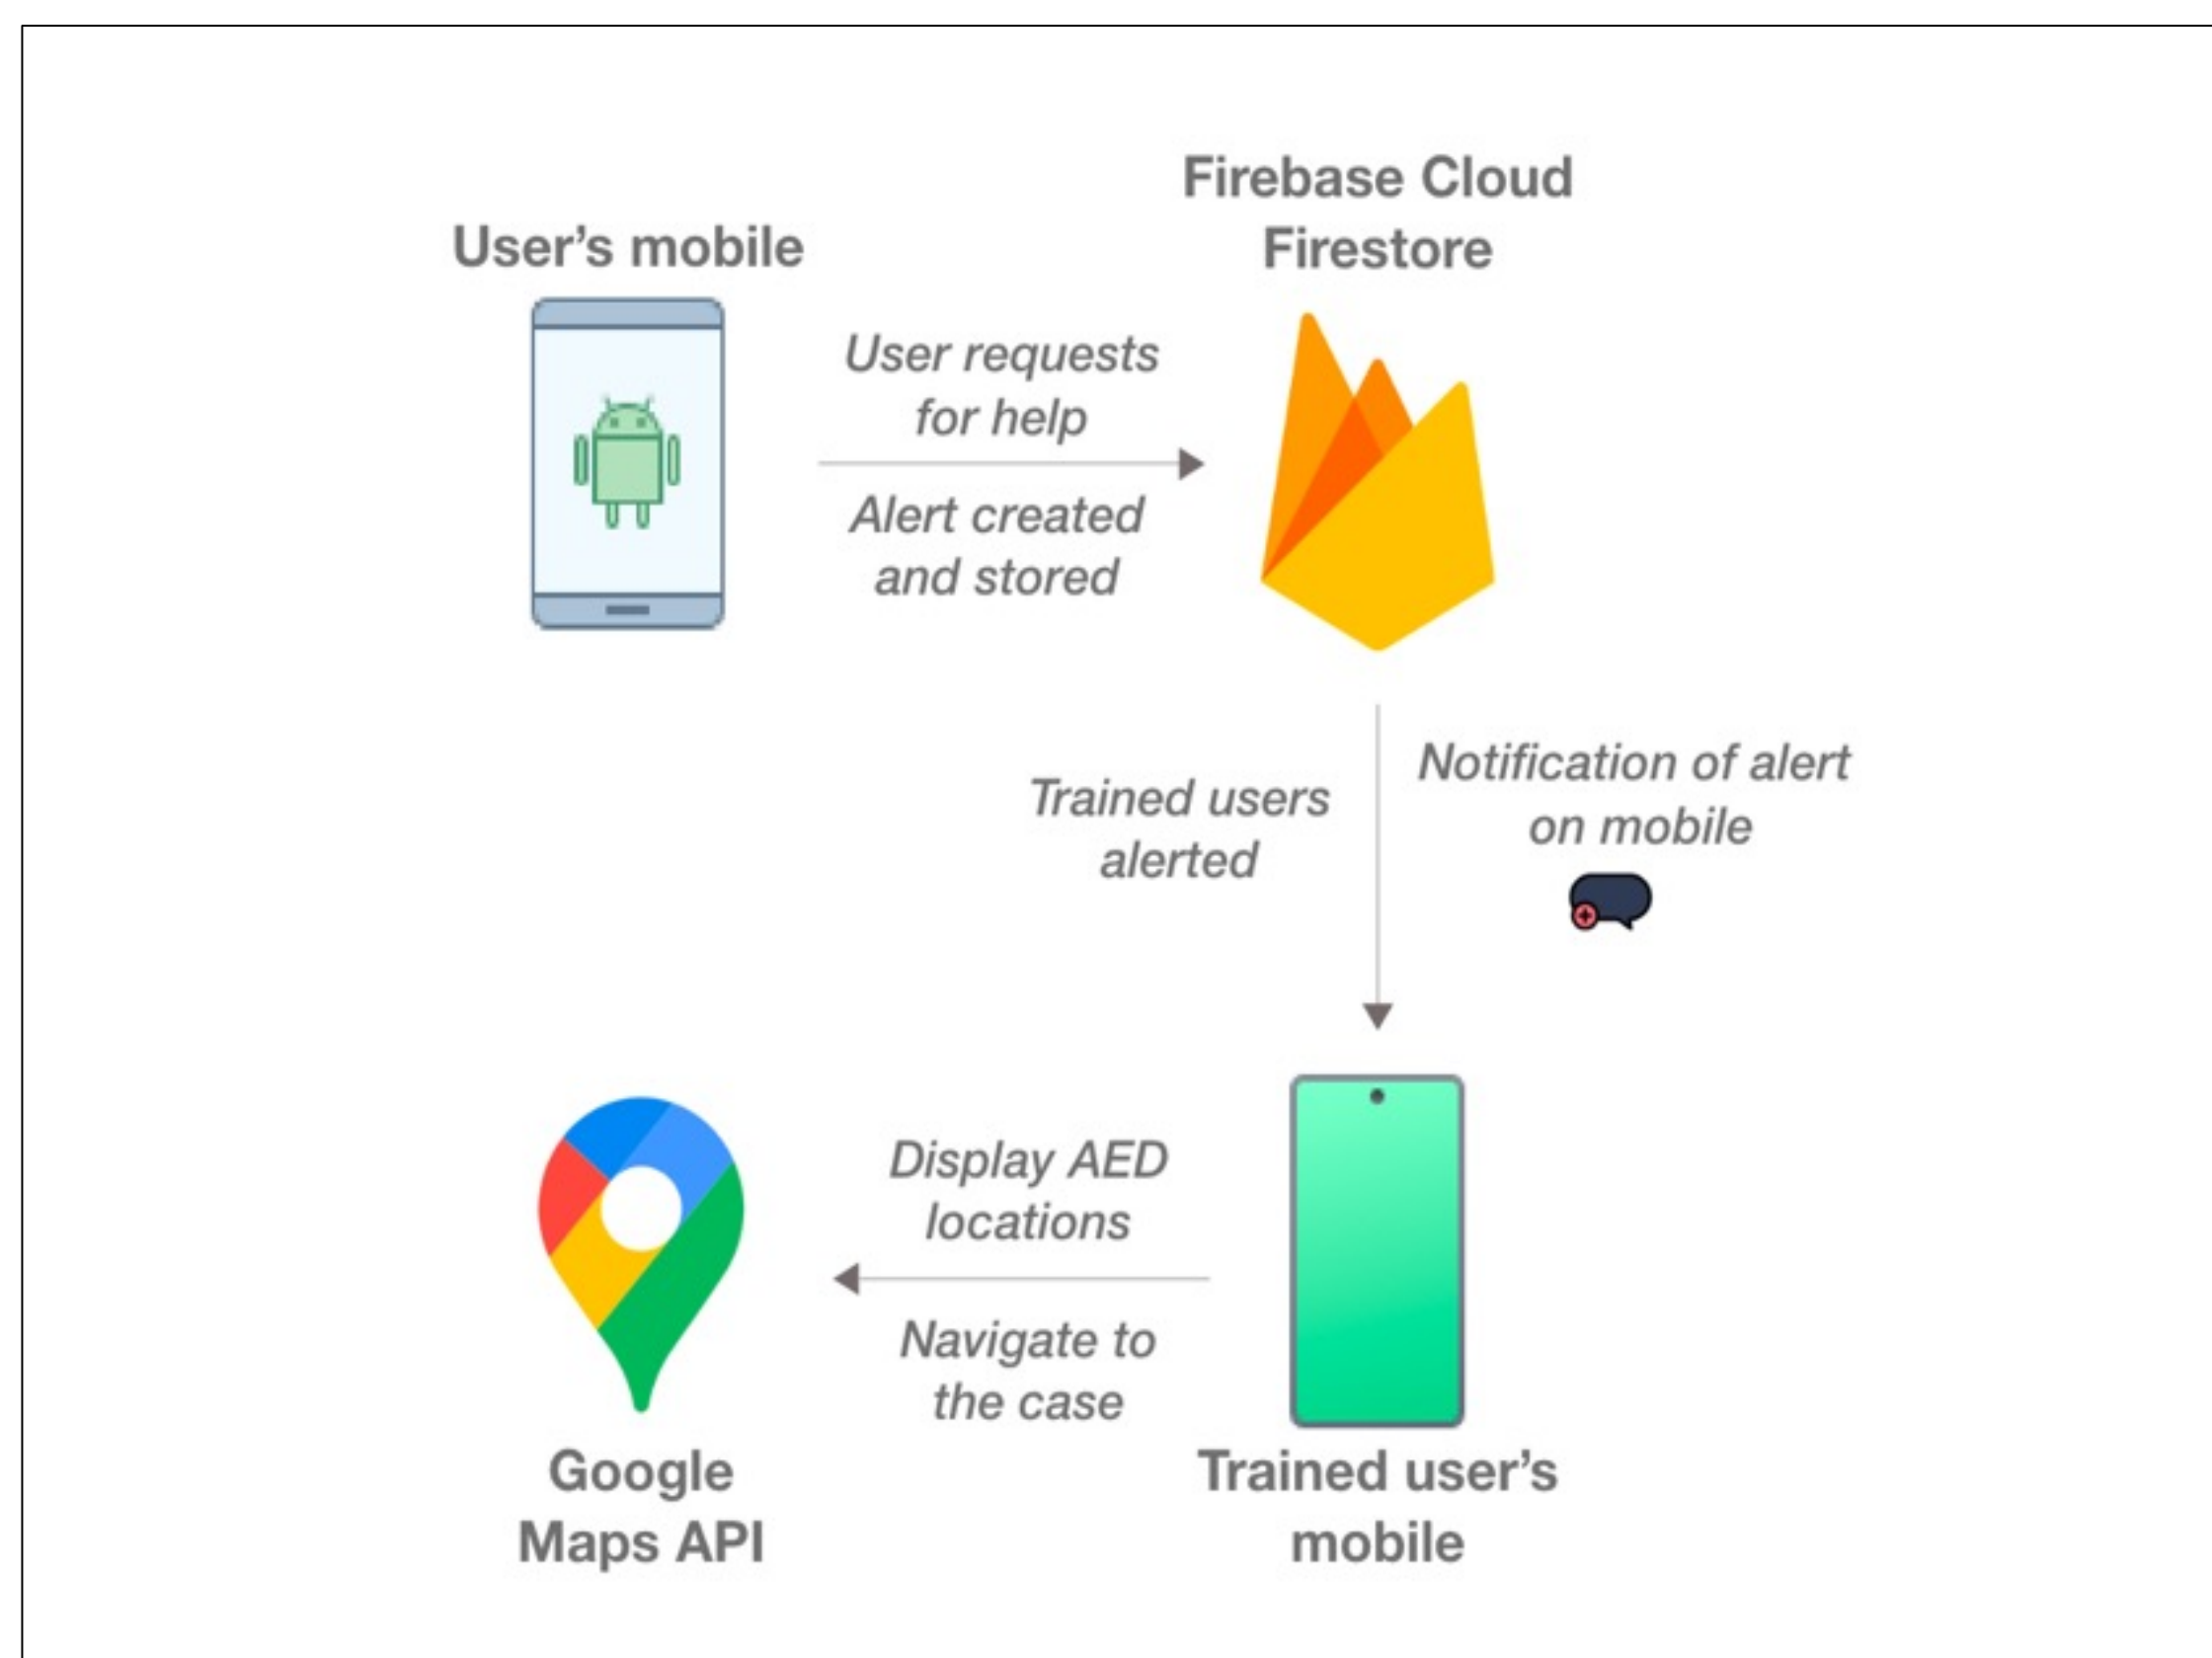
User's mobile

Firebase Cloud Firestore

User requests for help

Alert created and stored

Trained users alerted

Notification of alert on mobile

Display AED locations

Navigate to the case

Google Maps API

Trained user's mobile